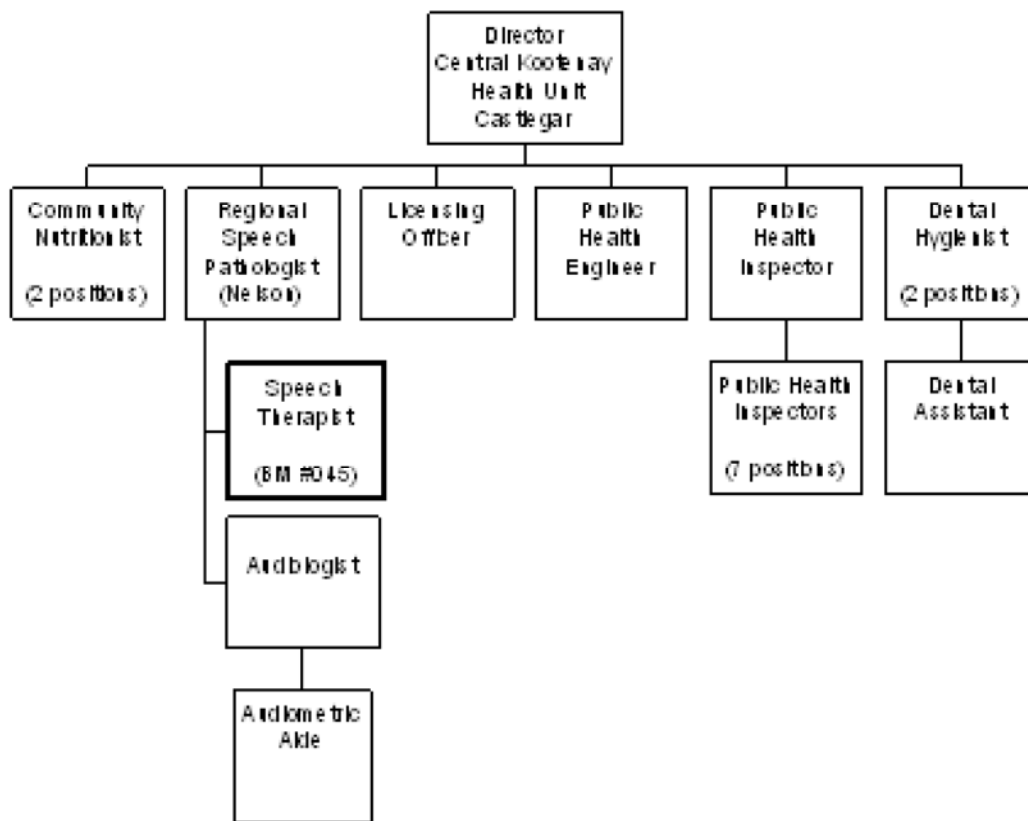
Director
Central Kootenay
Health Unit
Castlegar

Community
Nutritionist

(2 positions)

Regional
Speech
Pathologist
(Nelson)

Licensing
Officer

Public
Health
Engineer

Public
Health
Inspector

Dental
Hygienist

(2 positions)

Speech
Therapist

(BM #045)

Audiologist

Audiometric
Aide

Public Health
Inspectors

(7 positions)

Dental
Assistant